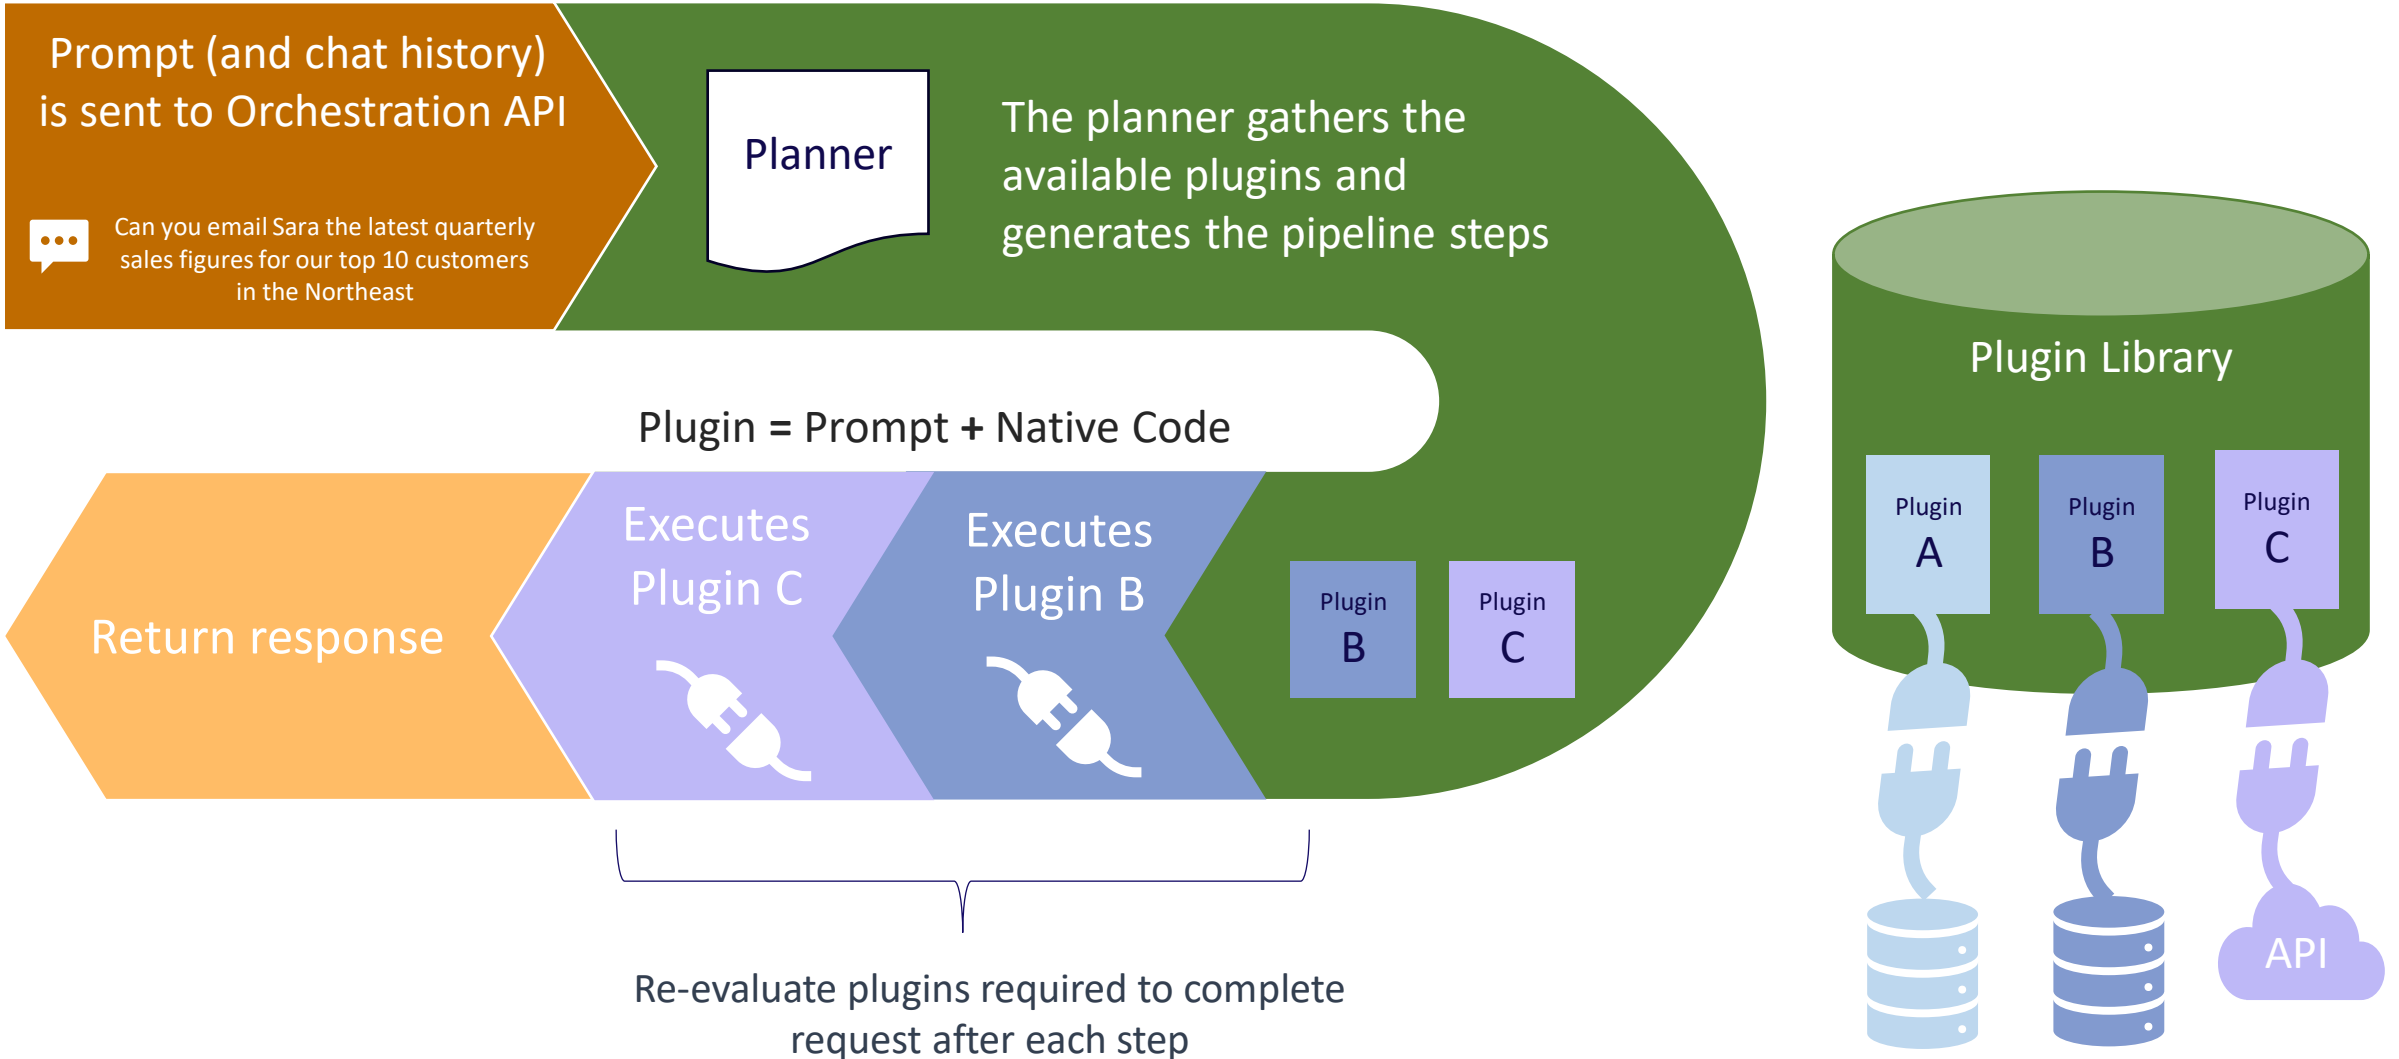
Prompt (and chat history) is sent to Orchestration API

Can you email Sara the latest quarterly sales figures for our top 10 customers in the Northeast

Planner

The planner gathers the available plugins and generates the pipeline steps

Plugin Library

Plugin A

Plugin B

Plugin C

Plugin = Prompt + Native Code

Return response

Executes Plugin C

Executes Plugin B

Plugin B

Plugin C

API

Re-evaluate plugins required to complete request after each step